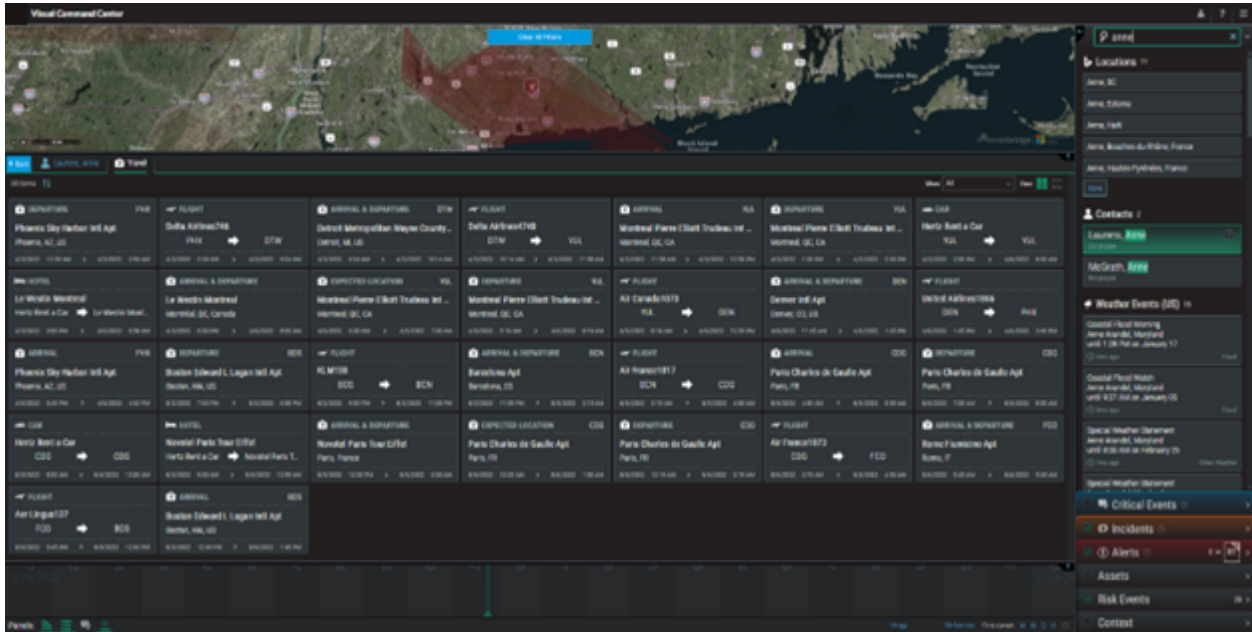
Visual Command Center

Clear All Filters

Block Island

Laurens, Anne Travel

DEPARTURE PHX
Phoenix Sky Harbor Intl Apt
Phoenix, AZ, US

FLIGHT
Delta Airlines746
PHX DTW

ARRIVAL & DEPARTURE DTW
Detroit Metropolitan Wayne County...
Detroit, MI, US

FLIGHT
Delta Airlines4748
DTW YUL

ARRIVAL YUL
Montreal Pierre Elliott Trudeau Int...
Montreal, QC, CA

DEPARTURE YUL
Montreal Pierre Elliott Trudeau Int...
Montreal, QC, CA

CAR
Hertz Rent a Car
YUL YUL

HOTEL
Le Westin Montreal
Hertz Rent a Car Le Westin Montr...

ARRIVAL & DEPARTURE
Le Westin Montreal
Montreal, QC, Canada

EXPECTED LOCATION YUL
Montreal Pierre Elliott Trudeau Int...
Montreal, QC, CA

DEPARTURE YUL
Montreal Pierre Elliott Trudeau Int...
Montreal, QC, CA

FLIGHT
Air Canada1073
YUL DEN

ARRIVAL & DEPARTURE DEN
Denver Intl Apt
Denver, CO, US

FLIGHT
United Airlines1066
DEN PHX

ARRIVAL PHX
Phoenix Sky Harbor Intl Apt
Phoenix, AZ, US

DEPARTURE BOS
Boston Edward L Logan Intl Apt
Boston, MA, US

FLIGHT
KLM108
BOS BCN

ARRIVAL & DEPARTURE BCN
Barcelona Apt
Barcelona, ES

FLIGHT
Air France1817
BCN CDG

ARRIVAL CDG
Paris Charles de Gaulle Apt
Paris, FR

DEPARTURE CDG
Paris Charles de Gaulle Apt
Paris, FR

CAR
Hertz Rent a Car
CDG CDG

HOTEL
Novotel Paris Tour Eiffel
Hertz Rent a Car Novotel Paris T...

ARRIVAL & DEPARTURE
Novotel Paris Tour Eiffel
Paris, France

EXPECTED LOCATION CDG
Paris Charles de Gaulle Apt
Paris, FR

DEPARTURE CDG
Paris Charles de Gaulle Apt
Paris, FR

FLIGHT
Air France1673
CDG FCO

ARRIVAL & DEPARTURE FCO
Rome Fiumicino Apt
Rome, IT

FLIGHT
Aer Lingus137
FCO BOS

ARRIVAL BOS
Boston Edward L Logan Intl Apt
Boston, MA, US

anne

Locations
Anne, BC
Anne, Estonia
Anne, Haiti
Anne, Bouches du Rhône, France
Anne, Hautes-Pyrénées, France

Contacts 2
Laurens, Anne
Employee
McGrath, Anne
Employee

Weather Events (US)
Coastal Flood Warning
Anne Arundel, Maryland
until 1:28 PM on January 17
Coastal Flood Watch
Anne Arundel, Maryland
until 9:27 AM on January 05
Special Weather Statement
Anne Arundel, Maryland
until 4:00 AM on February 25
Special Weather Statement

Critical Events
Incidents
Alerts
Assets
Risk Events
Context

Panels: